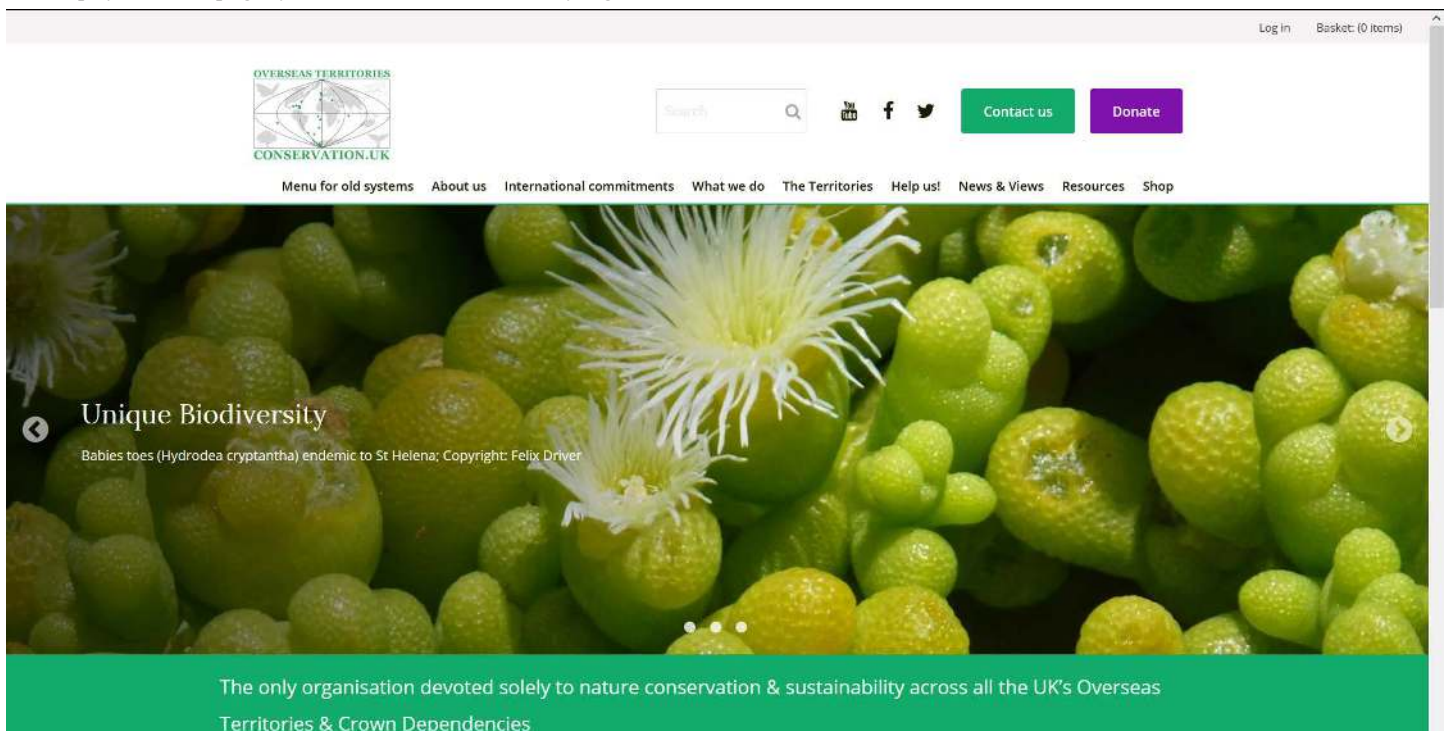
Log in Basket: (0 items)

OVERSEAS TERRITORIES
CONSERVATION.UK

Search

Contact us

Donate

Menu for old systems About us International commitments What we do The Territories Help us! News & Views Resources Shop

Unique Biodiversity

Babies toes (Hydrodea cryptantha) endemic to St Helena; Copyright: Felix Driver

The only organisation devoted solely to nature conservation & sustainability across all the UK's Overseas Territories & Crown Dependencies